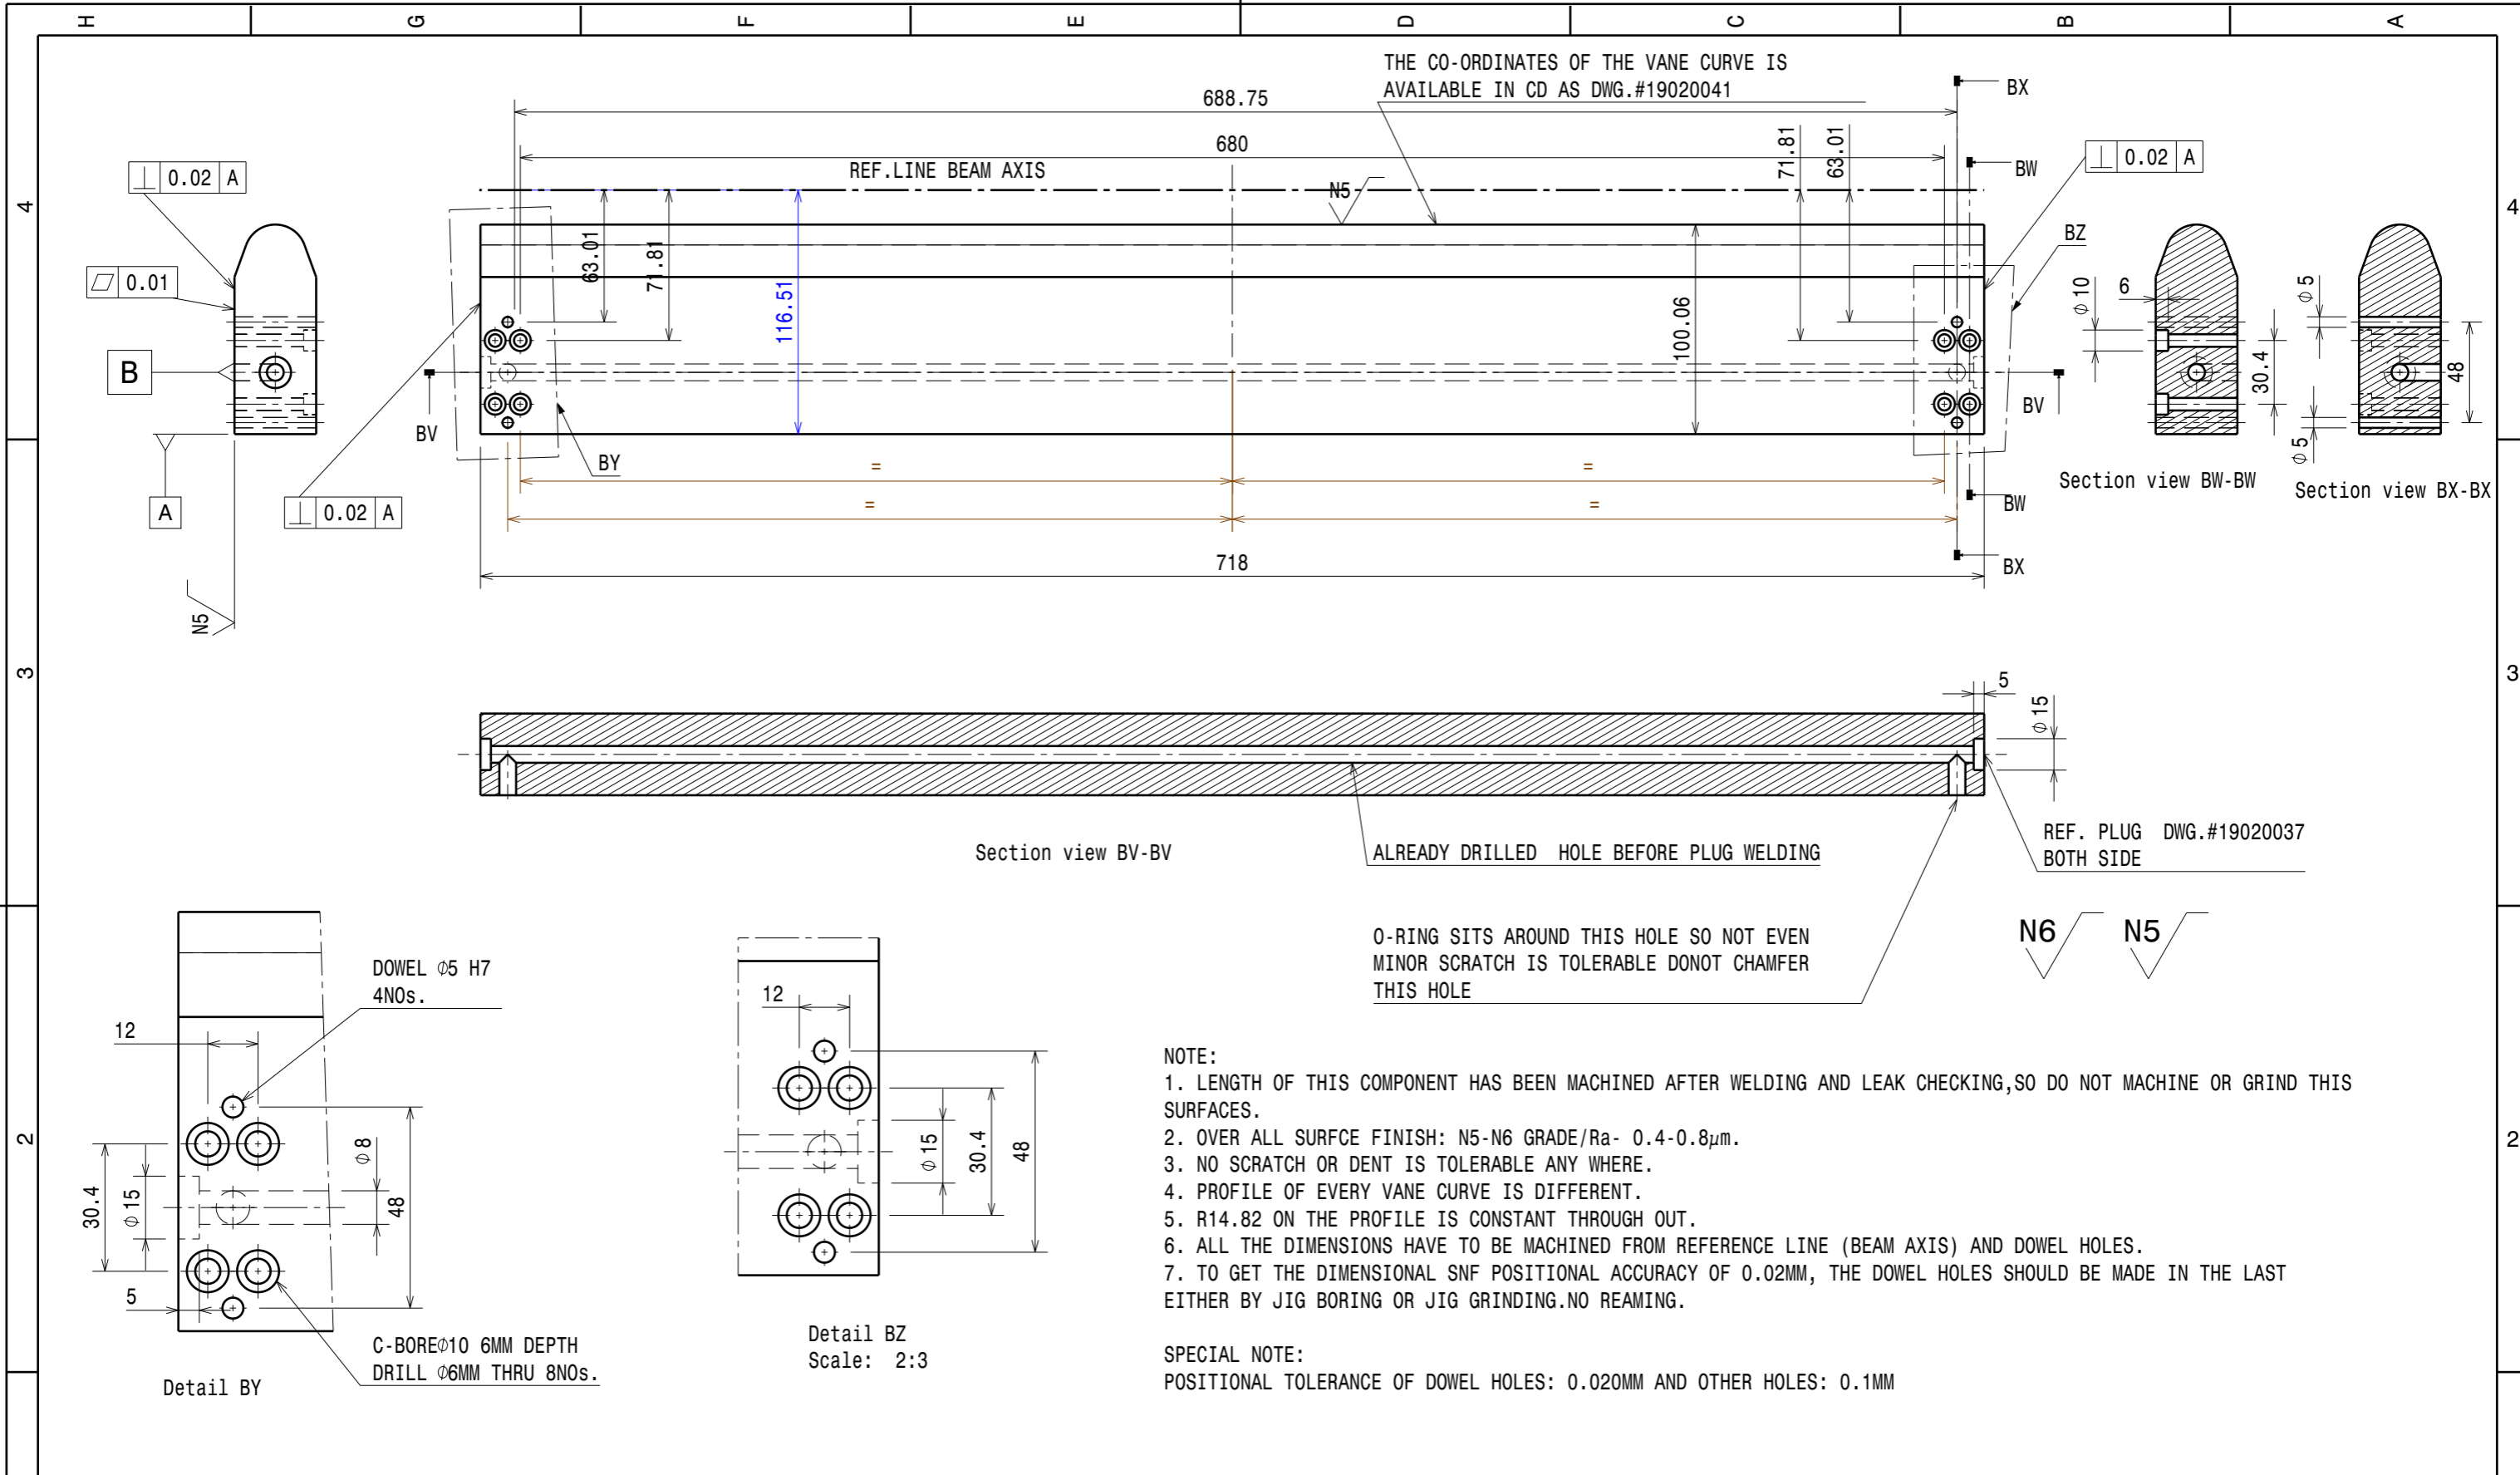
H G F E D C B A

4 3 2

THE CO-ORDINATES OF THE VANE CURVE IS AVAILABLE IN CD AS DWG.#19020041

688.75

680

REF.LINE BEAM AXIS

N5

71.81 63.01

BX

BW

$\perp$ 0.02 A

$\perp$ 0.02 A

$\square$ 0.01

B

A

$\perp$ 0.02 A

N5

63.01 71.81 116.51 100.06

BV BV

BY

BZ

= = = =

BW

BX

718

$\phi$ 10 6 $\phi$ 5 30.4 48 $\phi$ 5

Section view BW-BW

Section view BX-BX

5

$\phi$ 15

Section view BV-BV

ALREADY DRILLED HOLE BEFORE PLUG WELDING

REF. PLUG DWG.#19020037
BOTH SIDE

O-RING SITS AROUND THIS HOLE SO NOT EVEN MINOR SCRATCH IS TOLERABLE DONOT CHAMFER THIS HOLE

N6 N5

DOWEL $\phi$5 H7
4NOs.

12

30.4 $\phi$ 15 $\phi$ 8 48

5

C-BORE$\phi$10 6MM DEPTH
DRILL $\phi$6MM THRU 8NOs.

Detail BY

12

$\phi$ 15 30.4 48

Detail BZ
Scale: 2:3

NOTE:
1. LENGTH OF THIS COMPONENT HAS BEEN MACHINED AFTER WELDING AND LEAK CHECKING,SO DO NOT MACHINE OR GRIND THIS SURFACES.
2. OVER ALL SURFCE FINISH: N5-N6 GRADE/Ra- 0.4-0.8$\mu$m.
3. NO SCRATCH OR DENT IS TOLERABLE ANY WHERE.
4. PROFILE OF EVERY VANE CURVE IS DIFFERENT.
5. R14.82 ON THE PROFILE IS CONSTANT THROUGH OUT.
6. ALL THE DIMENSIONS HAVE TO BE MACHINED FROM REFERENCE LINE (BEAM AXIS) AND DOWEL HOLES.
7. TO GET THE DIMENSIONAL SNF POSITIONAL ACCURACY OF 0.02MM, THE DOWEL HOLES SHOULD BE MADE IN THE LAST EITHER BY JIG BORING OR JIG GRINDING.NO REAMING.

SPECIAL NOTE:
POSITIONAL TOLERANCE OF DOWEL HOLES: 0.020MM AND OTHER HOLES: 0.1MM